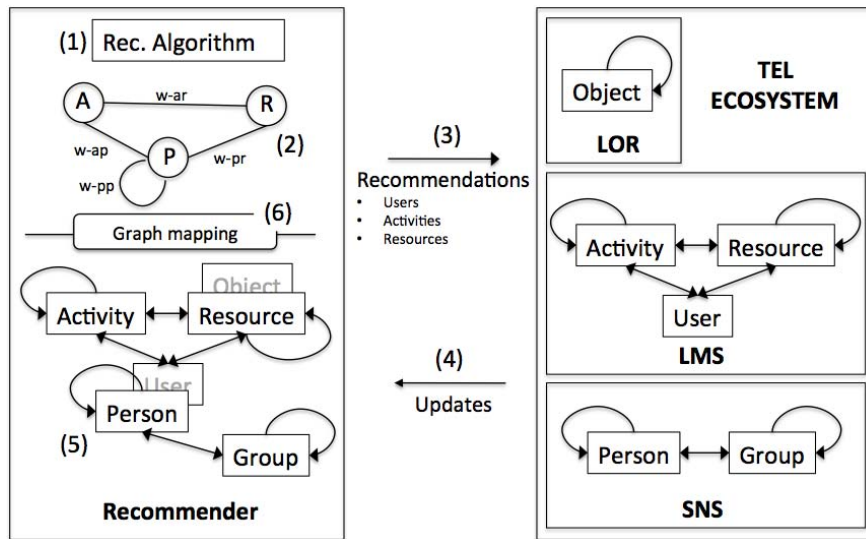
(1) Rec. Algorithm

A

w-ar

R

w-ap

P

(2)

w-pr

w-pp

(6)

Graph mapping

Object

Activity

Resource

User

Person

(5)

Group

Recommender

(3)

Recommendations
• Users
• Activities
• Resources

(4)

Updates

Object

TEL ECOSYSTEM

LOR

Activity

Resource

User

LMS

Person

Group

SNS